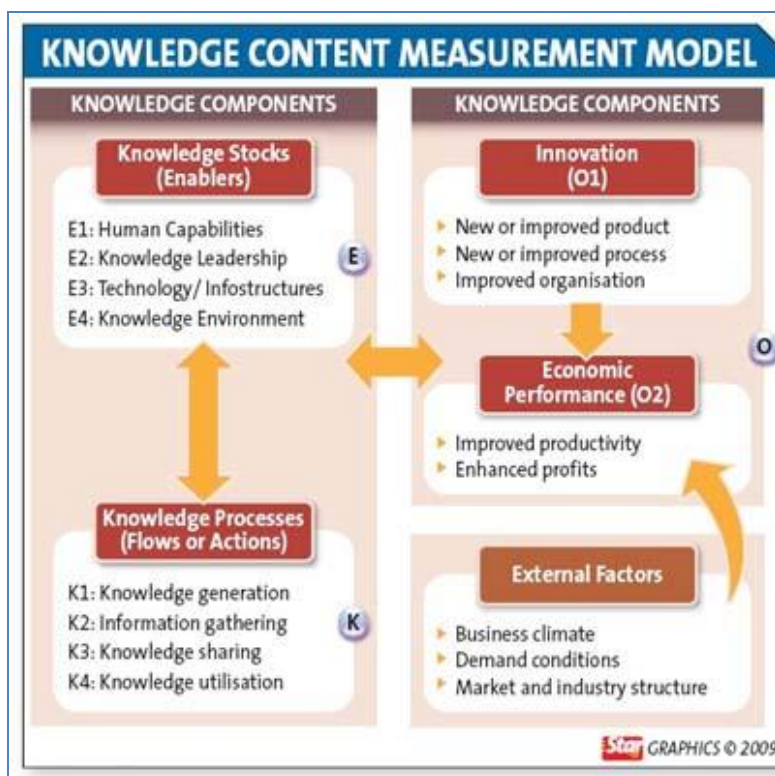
KNOWLEDGE CONTENT MEASUREMENT MODEL

KNOWLEDGE COMPONENTS

Knowledge Stocks (Enablers)

E1: Human Capabilities
E2: Knowledge Leadership
E3: Technology/ Infostructures
E4: Knowledge Environment

E

Knowledge Processes (Flows or Actions)

K1: Knowledge generation
K2: Information gathering
K3: Knowledge sharing
K4: Knowledge utilisation

K

KNOWLEDGE COMPONENTS

Innovation (O1)

New or improved product
New or improved process
Improved organisation

O

Economic Performance (O2)

Improved productivity
Enhanced profits

External Factors

Business climate
Demand conditions
Market and industry structure

Star GRAPHICS © 2009